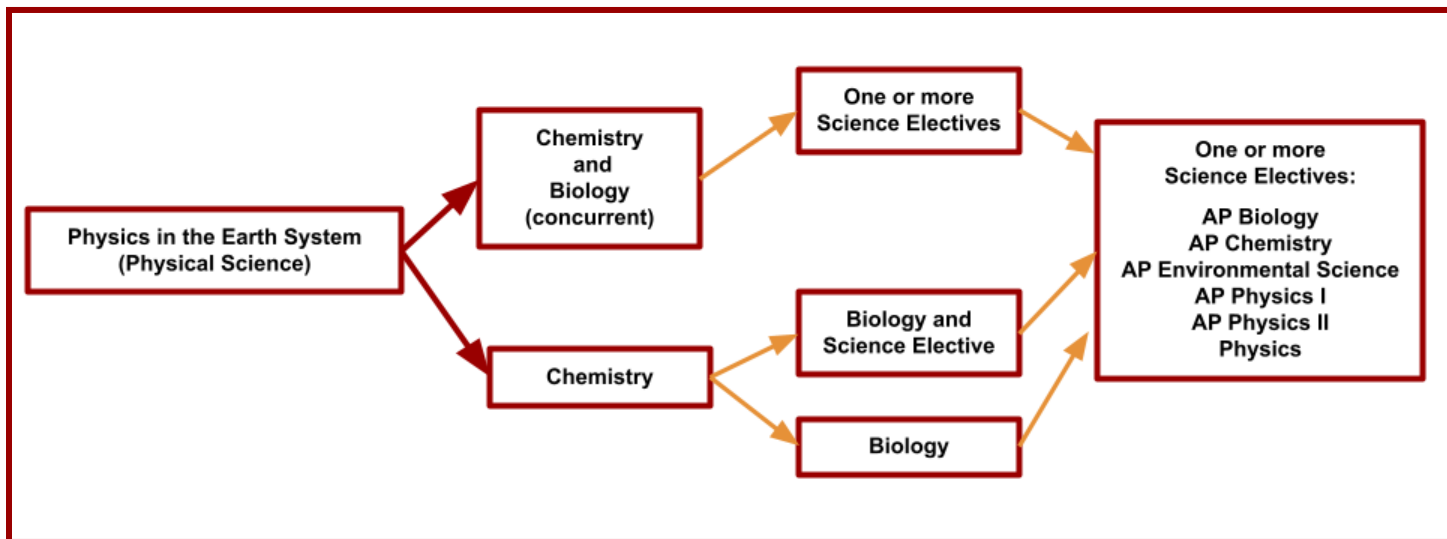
Physics in the Earth System
(Physical Science)

Chemistry
and
Biology
(concurrent)

Chemistry

One or more
Science Electives

Biology and
Science Elective

Biology

One or more
Science Electives:

AP Biology
AP Chemistry
AP Environmental Science
AP Physics I
AP Physics II
Physics